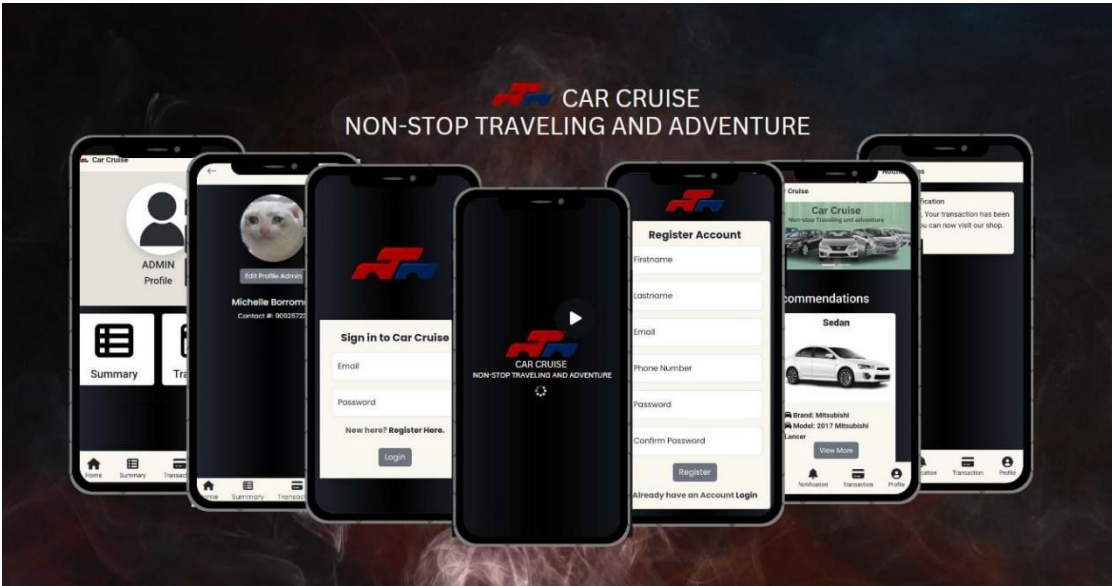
CAR CRUISE
NON-STOP TRAVELING AND ADVENTURE

Car Cruise
ADMIN
Profile
Summary
Tra
Home Summary Transact

Edit Profile Admin
Michelle Borrom
Contact #: 90925
Home Summary Transact

Sign in to Car Cruise
Email
Password
New here? Register Here.
Login

CAR CRUISE
NON-STOP TRAVELING AND ADVENTURE

Register Account
Firstname
Lastname
Email
Phone Number
Password
Confirm Password
Register
Already have an Account Login

Cruise
Car Cruise
Non-stop Traveling and adventure
commendations
Sedan
Brand: Mitsubishi
Model: 2017 Mitsubishi Lancer
View More
Notification Transaction Profile

Notific
fication
. Your transaction has been
u can now visit our shop.
ication Transaction Profile